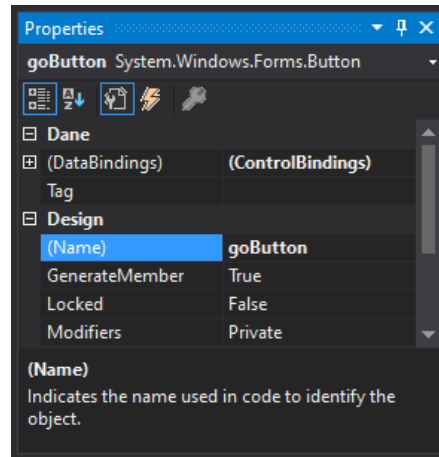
Properties

goButton System.Windows.Forms.Button

| | |
|---|---|
| ⊟ Dane | |
| ⊞ (DataBindings) | (ControlBindings) |
| Tag | |
| ⊟ Design | |
| (Name) | goButton |
| GenerateMember | True |
| Locked | False |
| Modifiers | Private |

(Name)
Indicates the name used in code to identify the object.